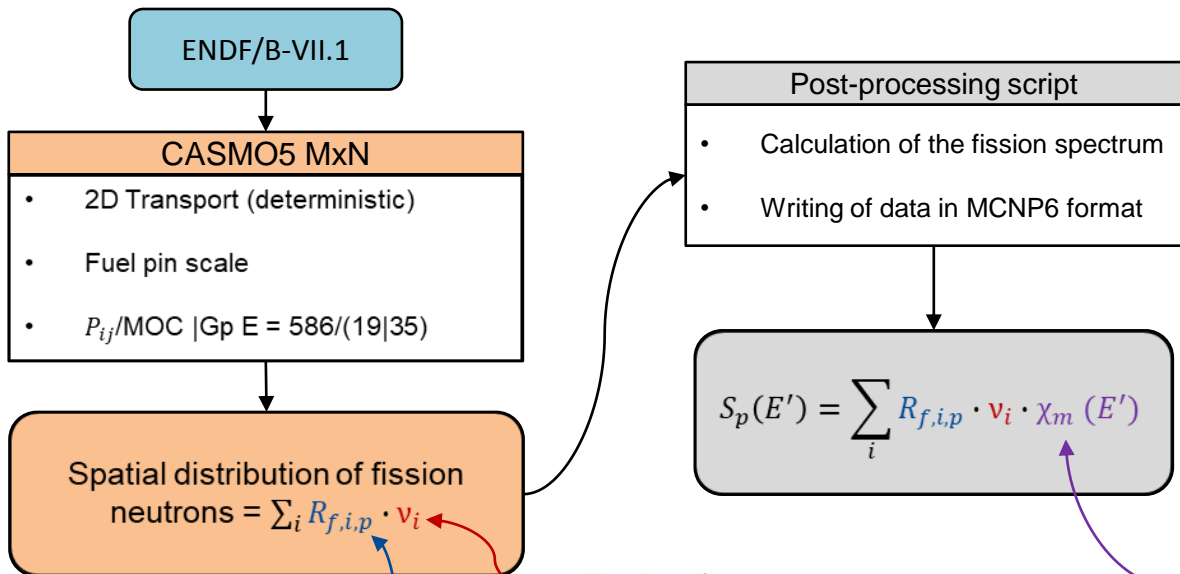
ENDF/B-VII.1

CASMO5 MxN

• 2D Transport (deterministic)

• Fuel pin scale

• $P_{ij}$/MOC |Gp E = 586/(19|35)

Spatial distribution of fission neutrons = $\sum_i R_{f,i,p} \cdot \nu_i$

Post-processing script

• Calculation of the fission spectrum

• Writing of data in MCNP6 format

$S_p(E') = \sum_i R_{f,i,p} \cdot \nu_i \cdot \chi_m(E')$